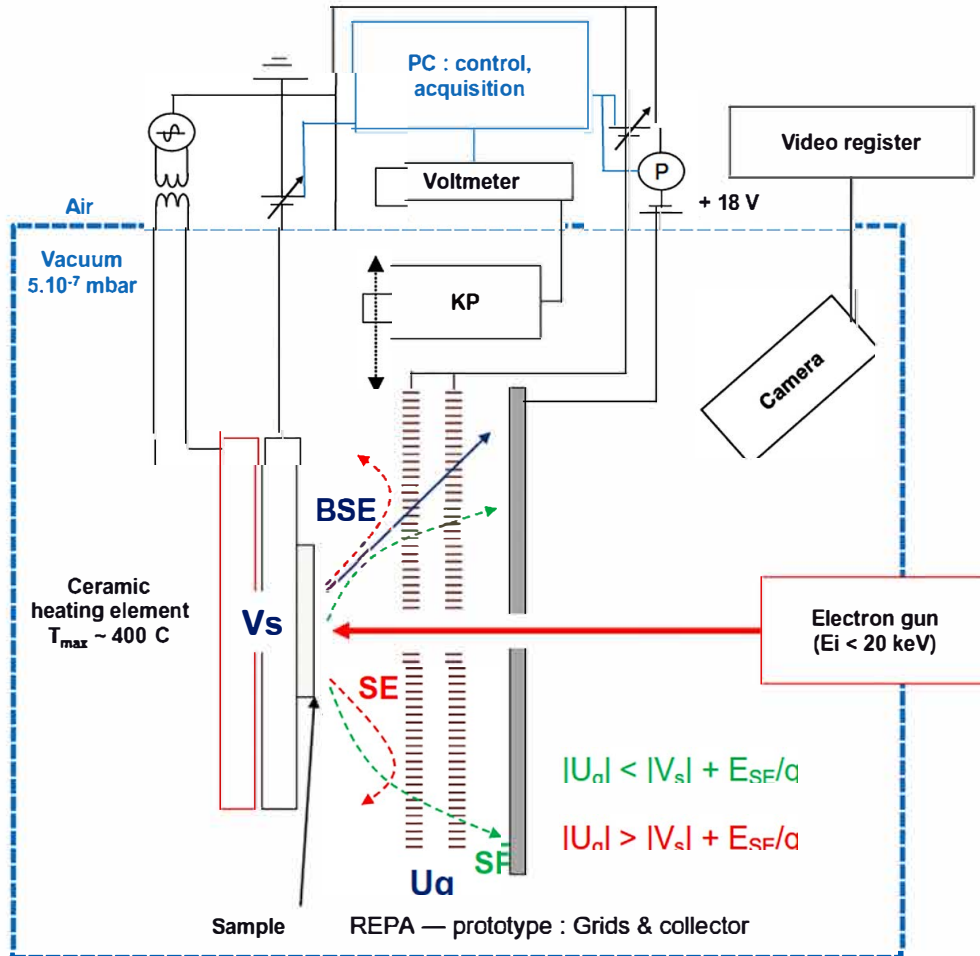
PC : control, acquisition

Video register

Voltmeter

P

Air

+ 18 V

Vacuum 5.10$^{-7}$ mbar

KP

Camera

BSE

Ceramic heating element $T_{max}$ ~ 400 C

Vs

Electron gun (Ei < 20 keV)

SE

$|U_g| < |V_s| + E_{SE}/q$

$|U_g| > |V_s| + E_{SE}/q$

SE

Ug

Sample

REPA — prototype : Grids & collector